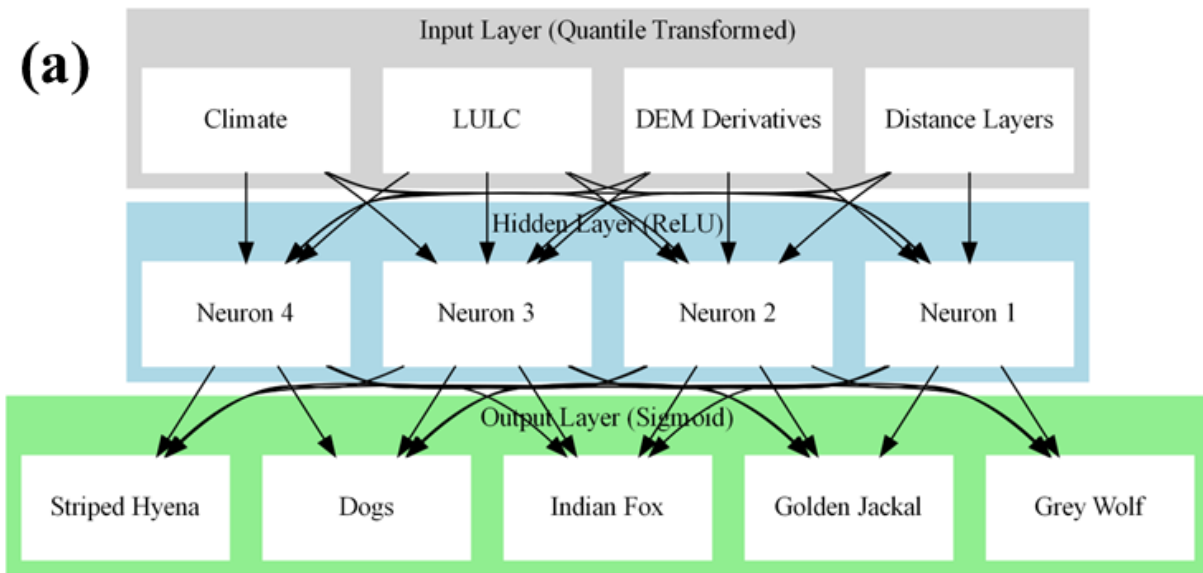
(a)

Input Layer (Quantile Transformed)

Climate

LULC

DEM Derivatives

Distance Layers

Hidden Layer (ReLU)

Neuron 4

Neuron 3

Neuron 2

Neuron 1

Output Layer (Sigmoid)

Striped Hyena

Dogs

Indian Fox

Golden Jackal

Grey Wolf